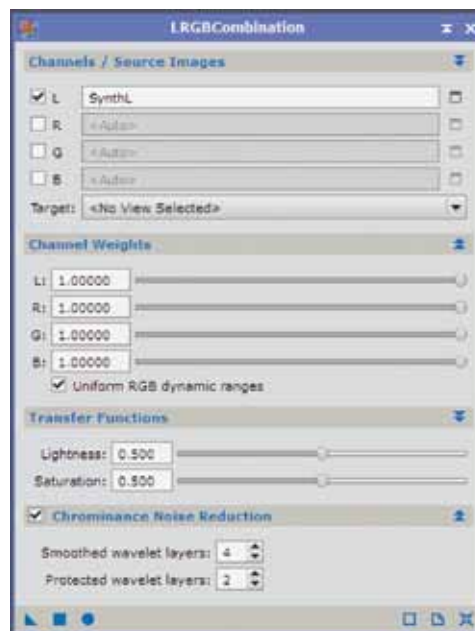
LRGBCombination

Channels / Source Images

L SynthL

R <Auto>

G <Auto>

B <Auto>

Target: <No View Selected>

Channel Weights

L: 1.00000

R: 1.00000

G: 1.00000

B: 1.00000

Uniform RGB dynamic ranges

Transfer Functions

Lightness: 0.500

Saturation: 0.500

Chrominance Noise Reduction

Smoothed wavelet layers: 4

Protected wavelet layers: 2